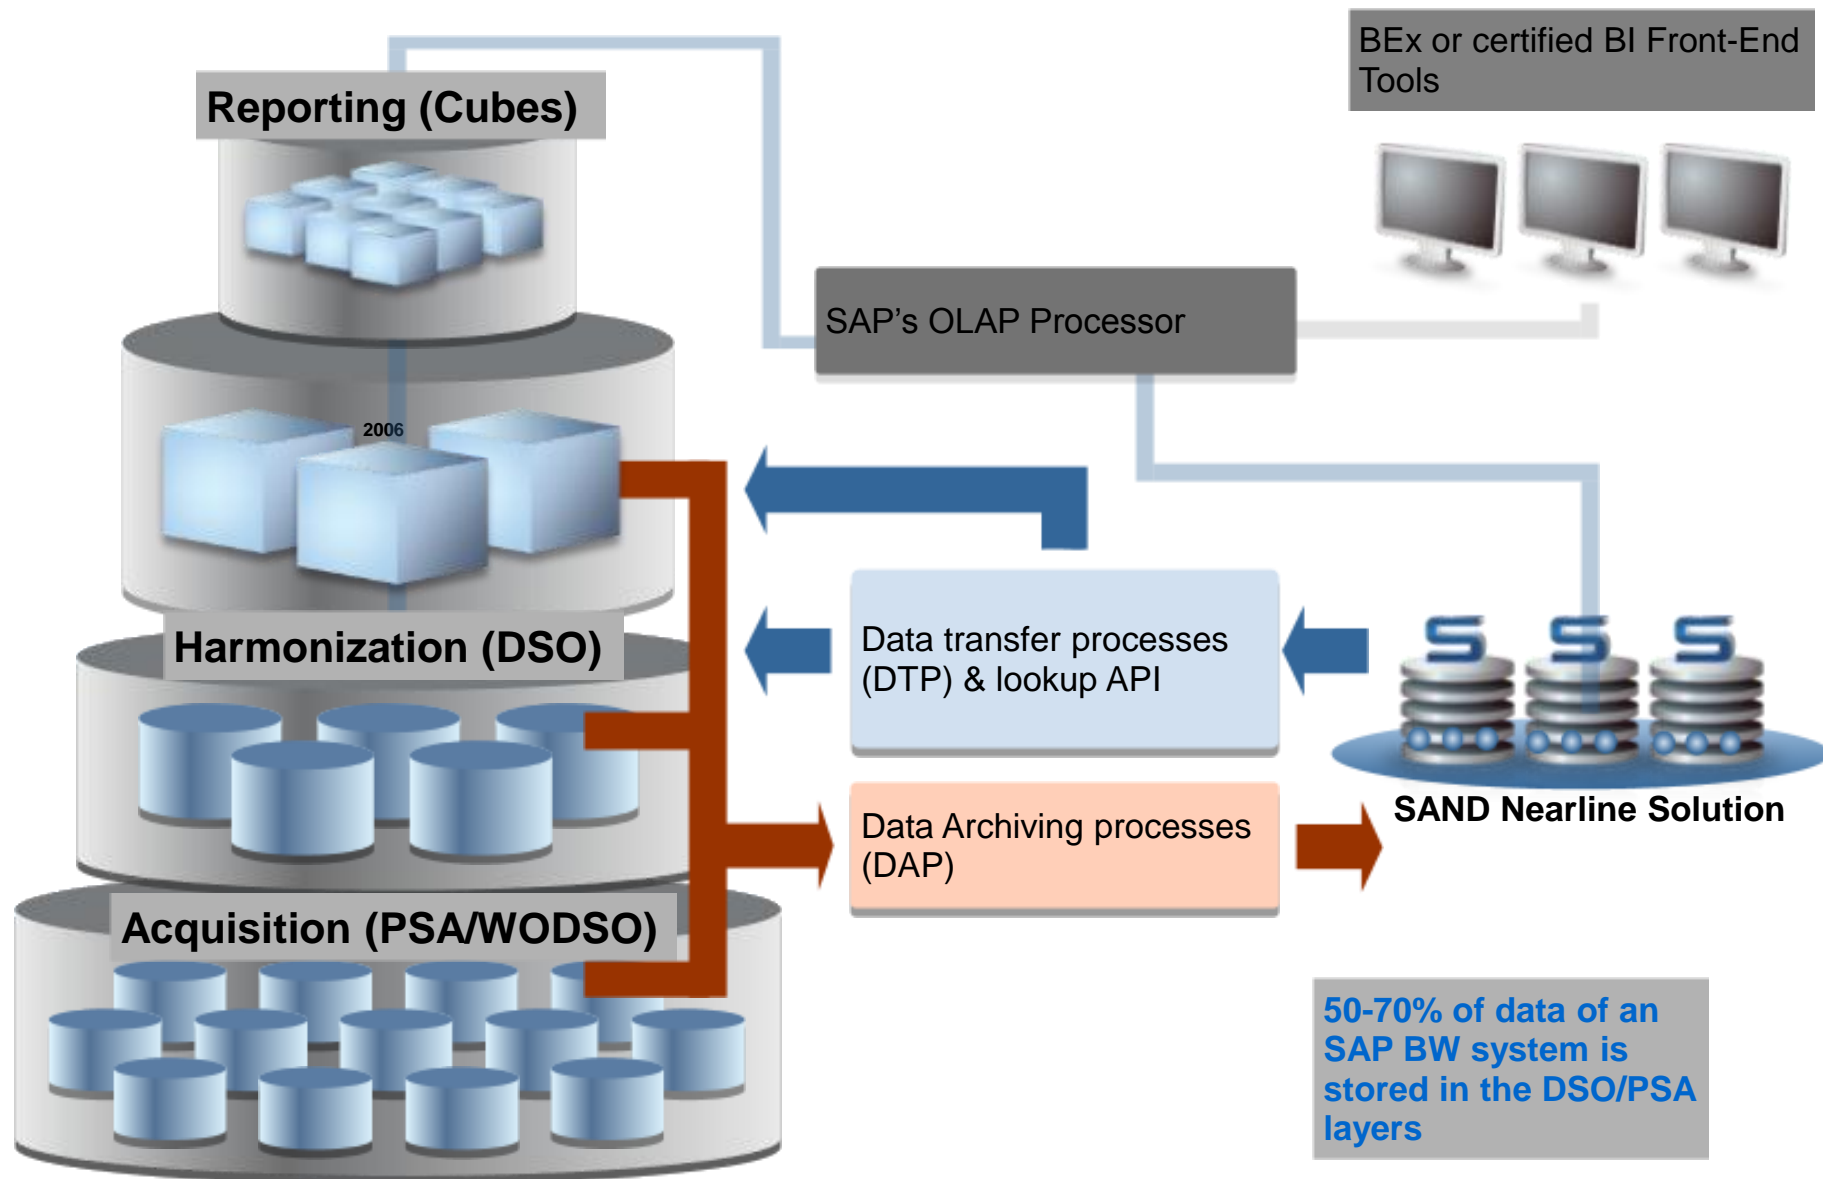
Reporting (Cubes)

BEx or certified BI Front-End Tools

SAP's OLAP Processor

2006

Harmonization (DSO)

Data transfer processes (DTP) & lookup API

SAND Nearline Solution

Data Archiving processes (DAP)

Acquisition (PSA/WODSO)

50-70% of data of an SAP BW system is stored in the DSO/PSA layers